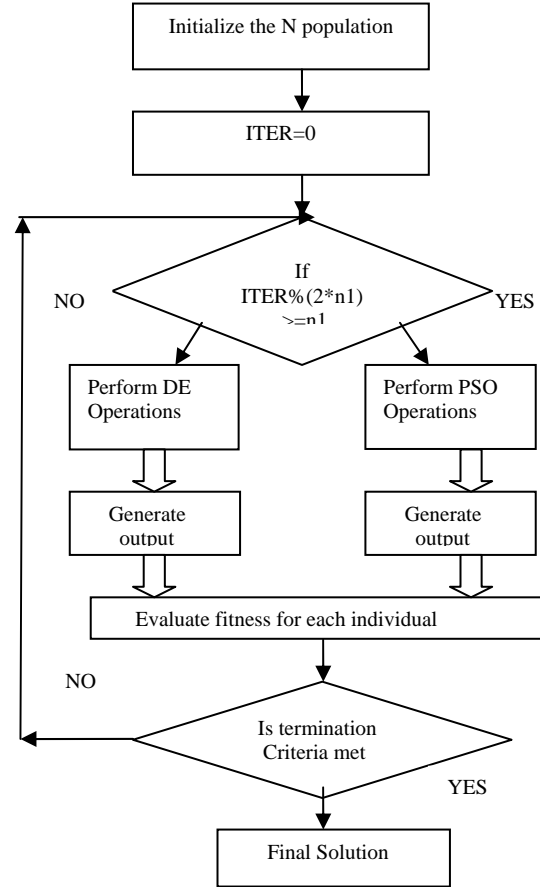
Initialize the N population

ITER=0

If ITER%(2*n1) >=n1

NO

YES

Perform DE Operations

Perform PSO Operations

Generate output

Generate output

Evaluate fitness for each individual

NO

Is termination Criteria met

YES

Final Solution